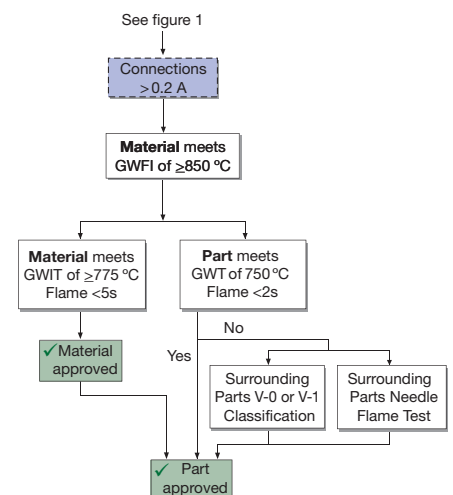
See figure 1

Connections
> 0.2 A

**Material** meets
GWFI of $\geq$850 ºC

**Material** meets
GWIT of $\geq$775 ºC
Flame <5s

**Part** meets
GWT of 750 ºC
Flame <2s

No

Yes

✓ Material approved

Surrounding Parts V-0 or V-1 Classification

Surrounding Parts Needle Flame Test

✓ Part approved